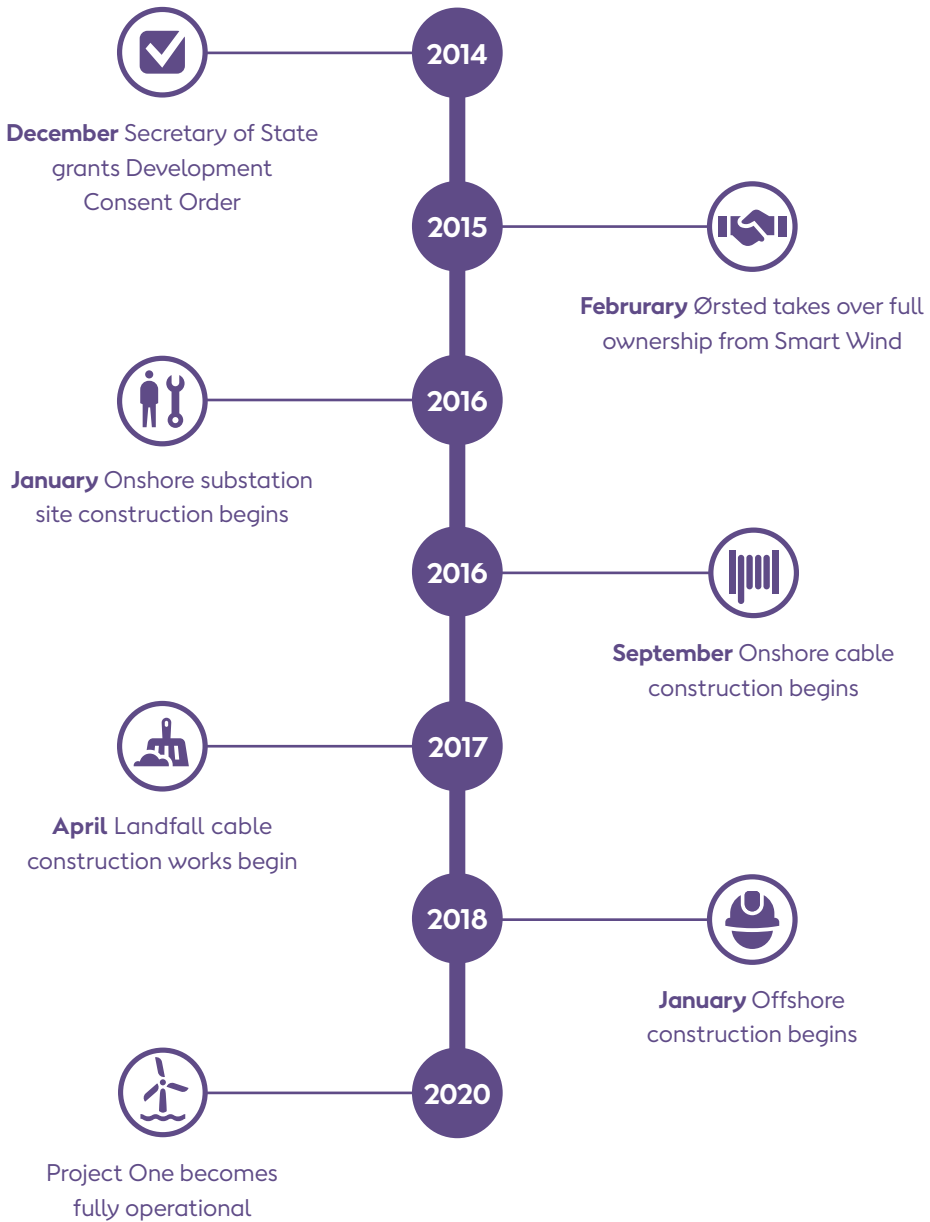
2014

December Secretary of State grants Development Consent Order

2015

Februrary Ørsted takes over full ownership from Smart Wind

2016

January Onshore substation site construction begins

2016

September Onshore cable construction begins

2017

April Landfall cable construction works begin

2018

January Offshore construction begins

2020

Project One becomes fully operational